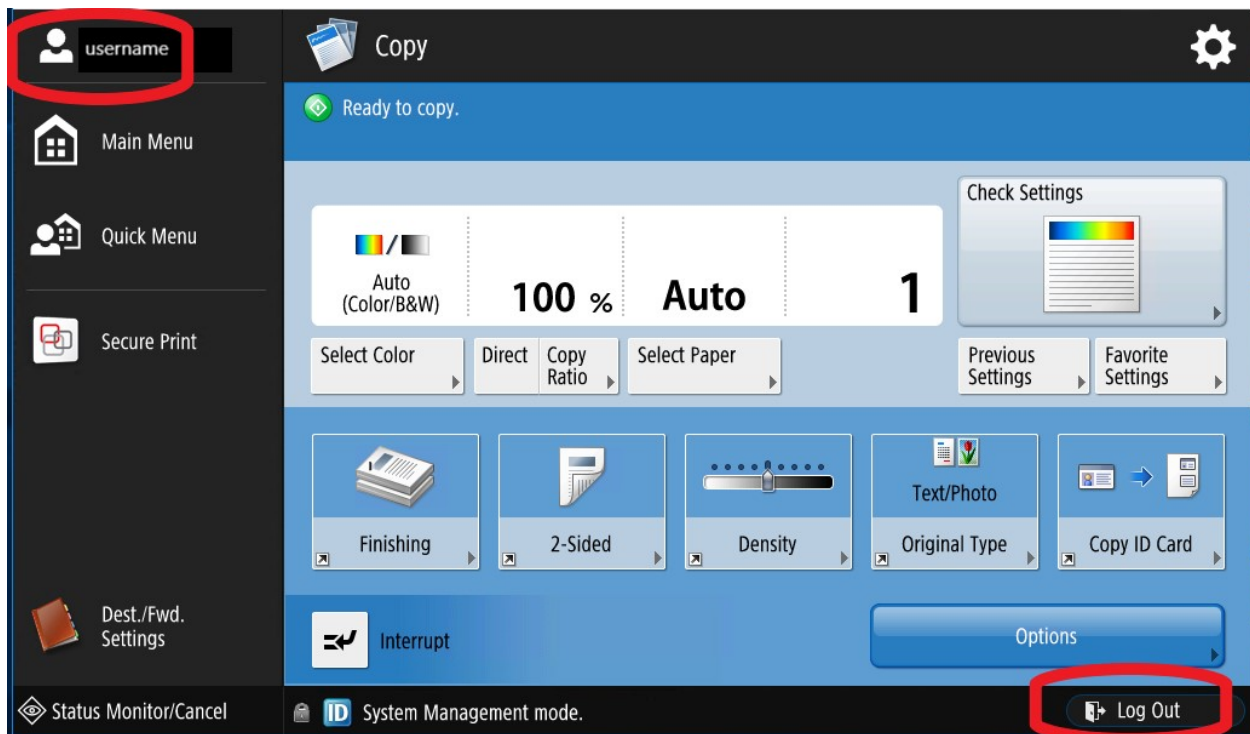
username

Main Menu

Quick Menu

Secure Print

Dest./Fwd. Settings

Status Monitor/Cancel

Copy

Ready to copy.

Auto (Color/B&W)

100 %

Auto

1

Check Settings

Select Color

Direct

Copy Ratio

Select Paper

Previous Settings

Favorite Settings

Finishing

2-Sided

Density

Text/Photo

Original Type

Copy ID Card

Interrupt

Options

ID System Management mode.

Log Out